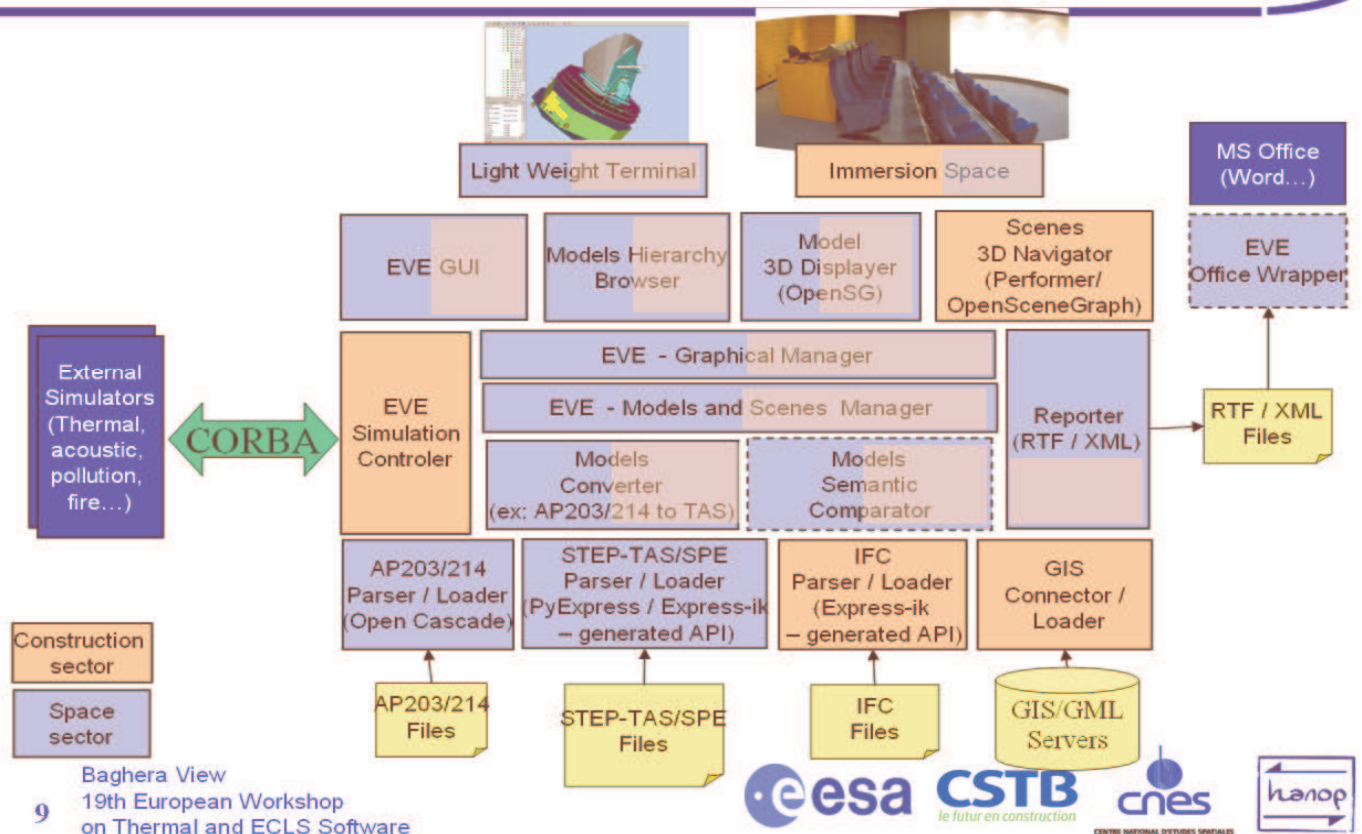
Light Weight Terminal

Immersion Space

MS Office (Word…)

EVE GUI

Models Hierarchy Browser

Model 3D Displayer (OpenSG)

Scenes 3D Navigator (Performer/ OpenSceneGraph)

EVE Office Wrapper

External Simulators (Thermal, acoustic, pollution, fire…)

CORBA

EVE Simulation Controler

EVE - Graphical Manager

EVE - Models and Scenes Manager

Models Converter (ex: AP203/214 to TAS)

Models Semantic Comparator

Reporter (RTF / XML)

RTF / XML Files

AP203/214 Parser / Loader (Open Cascade)

STEP-TAS/SPE Parser / Loader (PyExpress / Express-ik – generated API)

IFC Parser / Loader (Express-ik – generated API)

GIS Connector / Loader

AP203/214 Files

STEP-TAS/SPE Files

IFC Files

GIS/GML Servers

Construction sector

Space sector

9

Baghera View
19th European Workshop on Thermal and ECLS Software

esa

CSTB le futur en construction

cnes CENTRE NATIONAL D'ETUDES SPATIALES

hanop